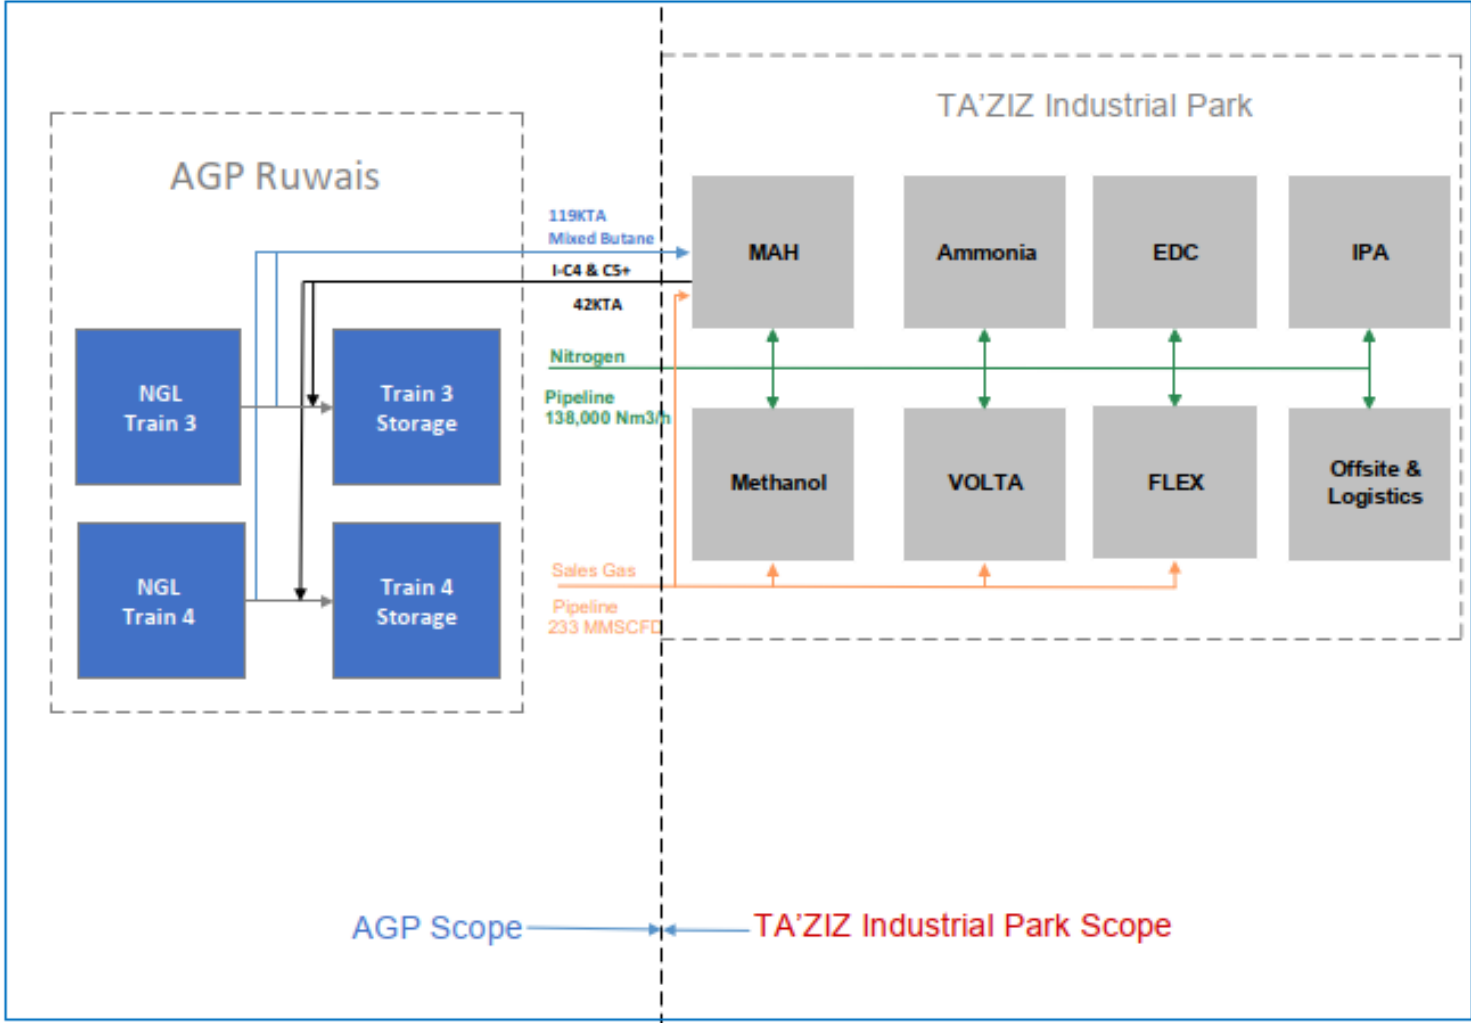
AGP Ruwais

NGL Train 3

Train 3 Storage

NGL Train 4

Train 4 Storage

119KTA Mixed Butane

I-C4 & C5+

42KTA

Nitrogen

Pipeline 138,000 Nm3/h

Sales Gas

Pipeline 233 MMSCFD

TA'ZIZ Industrial Park

MAH

Ammonia

EDC

IPA

Methanol

VOLTA

FLEX

Offsite & Logistics

AGP Scope

TA'ZIZ Industrial Park Scope